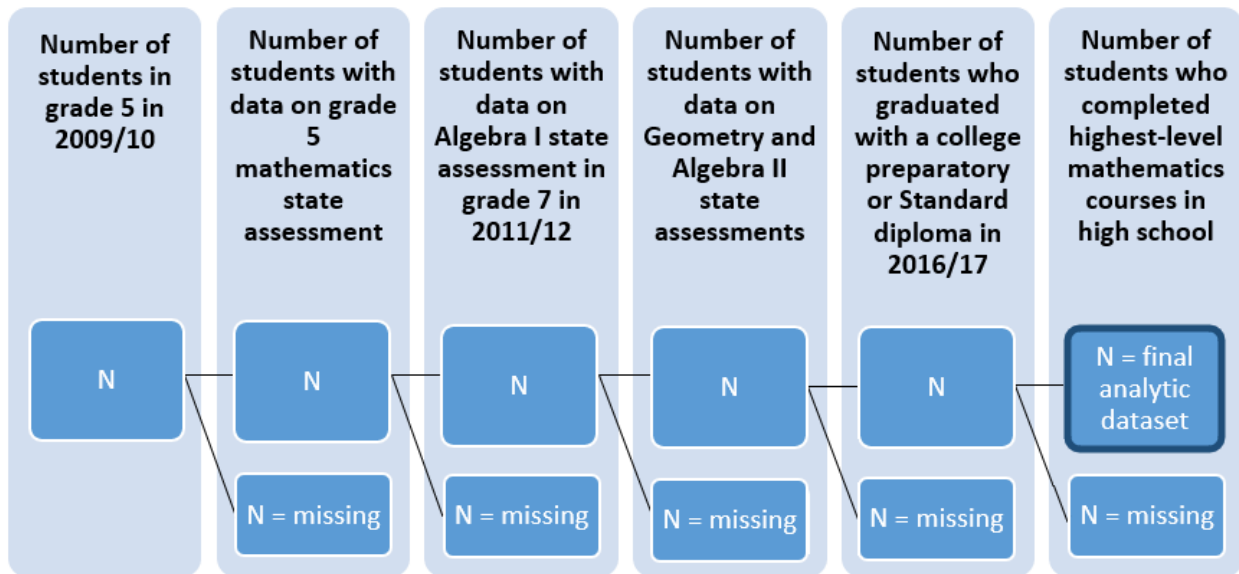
Number of students in grade 5 in 2009/10

N

Number of students with data on grade 5 mathematics state assessment

N

N = missing

Number of students with data on Algebra I state assessment in grade 7 in 2011/12

N

N = missing

Number of students with data on Geometry and Algebra II state assessments

N

N = missing

Number of students who graduated with a college preparatory or Standard diploma in 2016/17

N

N = missing

Number of students who completed highest-level mathematics courses in high school

N = final analytic dataset

N = missing